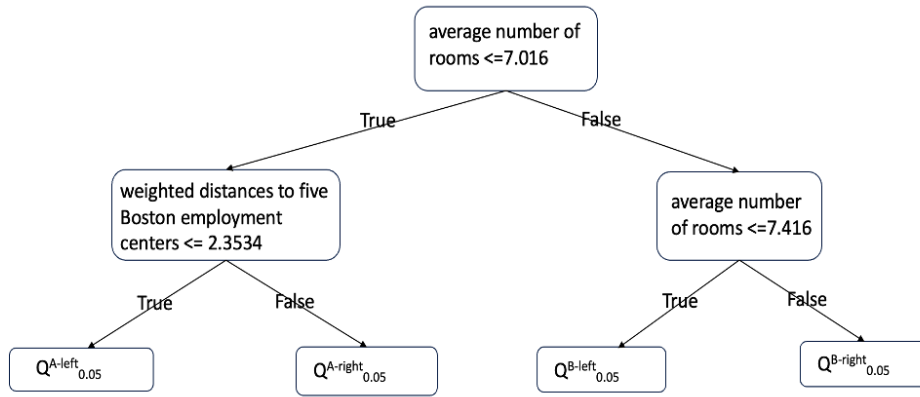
average number of rooms <=7.016

True

False

weighted distances to five Boston employment centers <= 2.3534

average number of rooms <=7.416

True

False

True

False

$Q^{A\text{-left}}_{0.05}$

$Q^{A\text{-right}}_{0.05}$

$Q^{B\text{-left}}_{0.05}$

$Q^{B\text{-right}}_{0.05}$